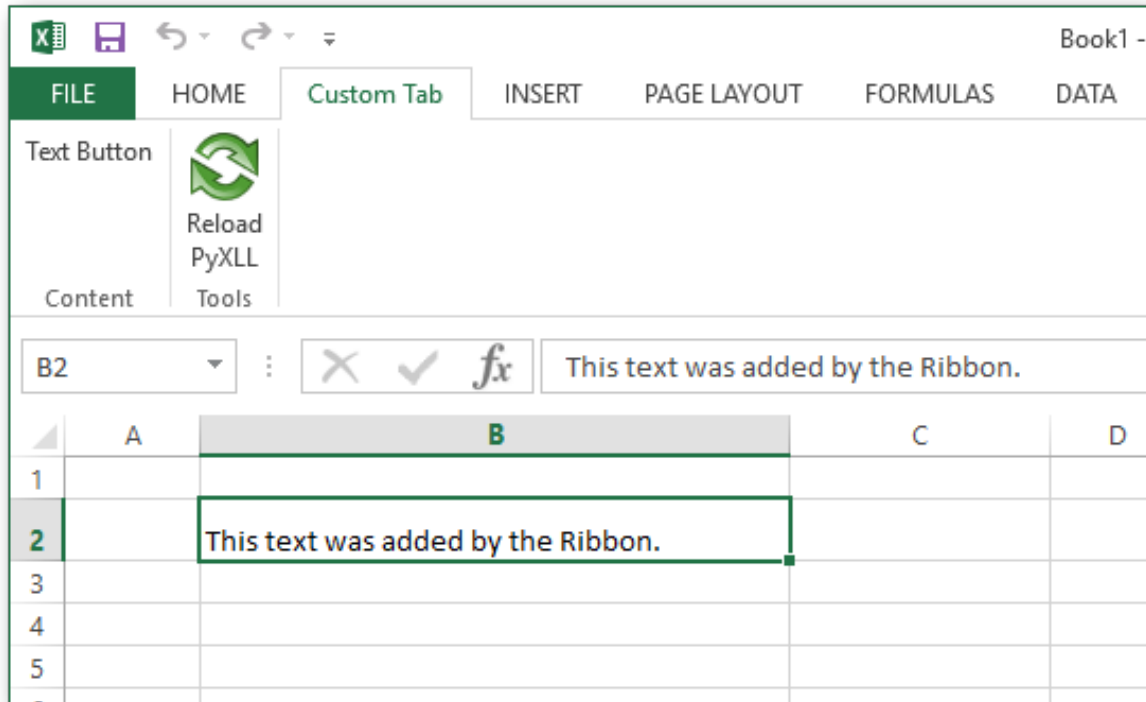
Book1 -

FILE HOME Custom Tab INSERT PAGE LAYOUT FORMULAS DATA

Text Button

Reload PyXLL

Content Tools

B2

$fx$ This text was added by the Ribbon.

| | A | B | C | D |
|---|---|---|---|---|
| 1 | | | | |
| 2 | | This text was added by the Ribbon. | | |
| 3 | | | | |
| 4 | | | | |
| 5 | | | | |